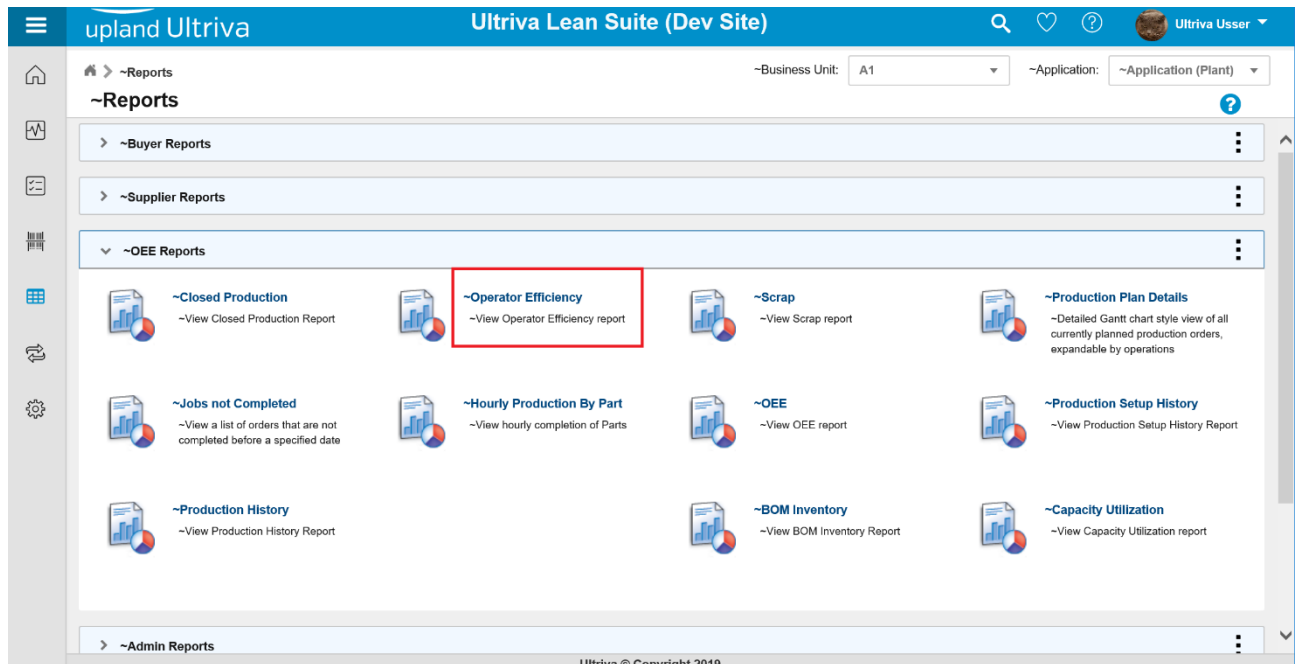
upland Ultriva

Ultriva Lean Suite (Dev Site)

Ultriva Usser

~Reports

~Reports

~Business Unit: A1

~Application: ~Application (Plant)

~Buyer Reports

~Supplier Reports

~OEE Reports

~Closed Production
~View Closed Production Report

~Operator Efficiency
~View Operator Efficiency report

~Scrap
~View Scrap report

~Production Plan Details
~Detailed Gantt chart style view of all currently planned production orders, expandable by operations

~Jobs not Completed
~View a list of orders that are not completed before a specified date

~Hourly Production By Part
~View hourly completion of Parts

~OEE
~View OEE report

~Production Setup History
~View Production Setup History Report

~Production History
~View Production History Report

~BOM Inventory
~View BOM Inventory Report

~Capacity Utilization
~View Capacity Utilization report

~Admin Reports

Ultriva © Copyright 2019